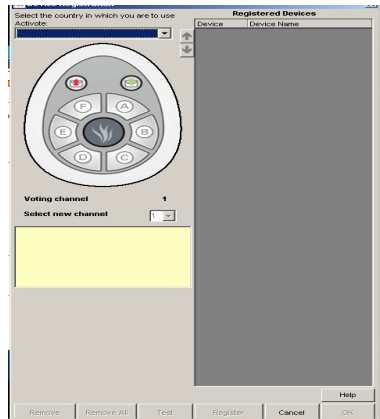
Select the country in which you are to use Activote:

Registered Devices

| Device | Device Name |
|---|---|

F A E B D C

Voting channel 1

Select new channel 1

Help

Remove Remove All Test Register Cancel OK